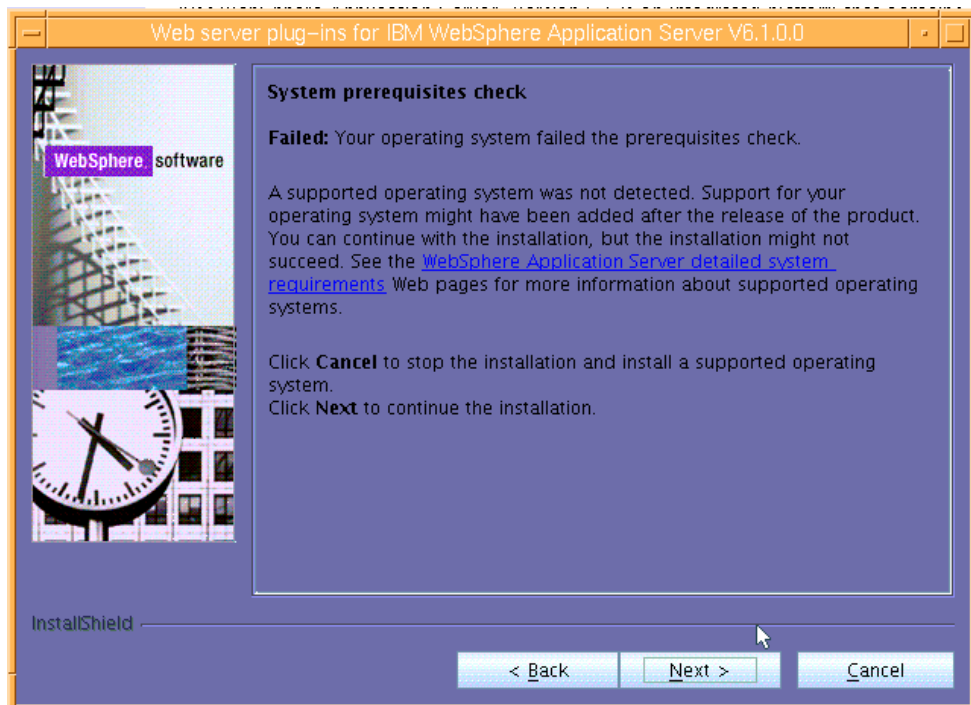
Web server plug-ins for IBM WebSphere Application Server V6.1.0.0

WebSphere. software

System prerequisites check

Failed: Your operating system failed the prerequisites check.

A supported operating system was not detected. Support for your operating system might have been added after the release of the product. You can continue with the installation, but the installation might not succeed. See the WebSphere Application Server detailed system requirements Web pages for more information about supported operating systems.

Click Cancel to stop the installation and install a supported operating system.
Click Next to continue the installation.

InstallShield

< Back

Next >

Cancel